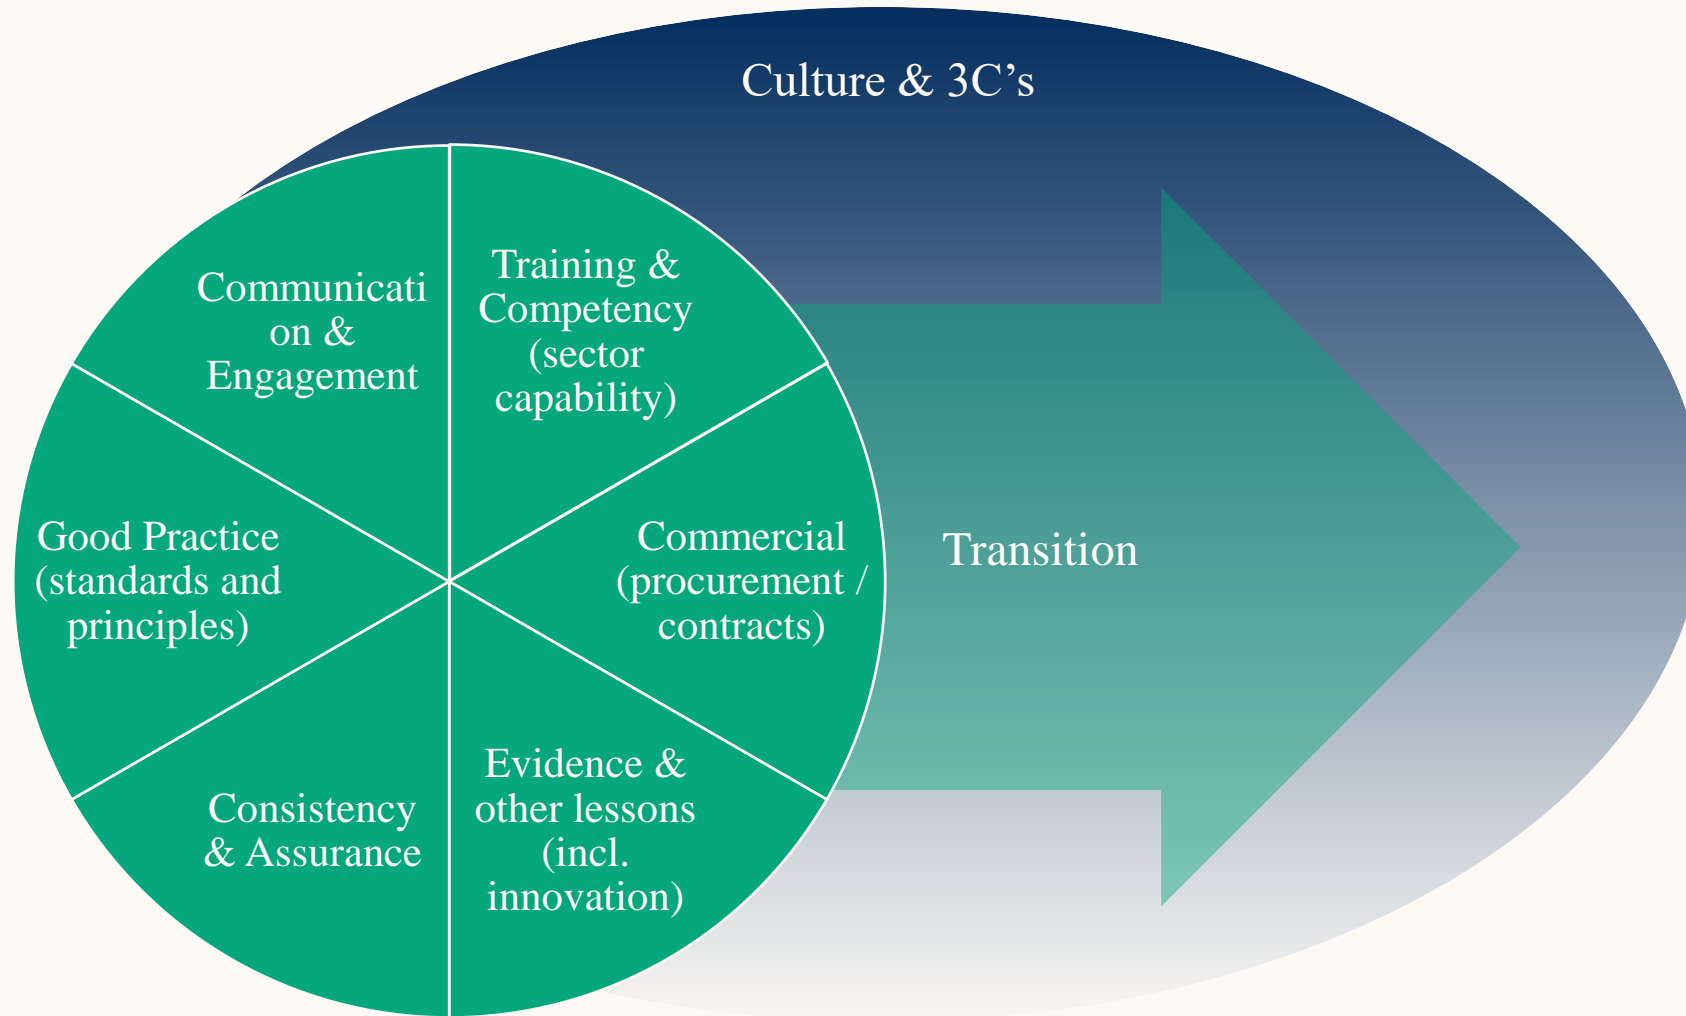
Culture & 3C’s

Communicati on & Engagement

Training & Competency (sector capability)

Good Practice (standards and principles)

Commercial (procurement / contracts)

Transition

Consistency & Assurance

Evidence & other lessons (incl. innovation)